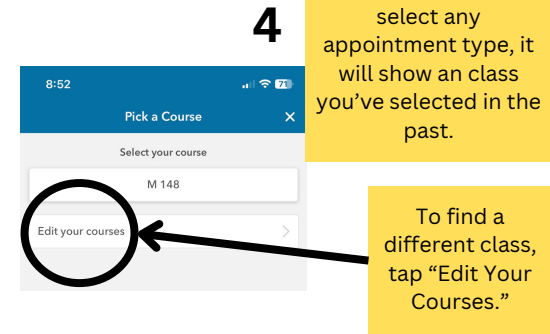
4

select any appointment type, it will show an class you've selected in the past.

8:52

71

Pick a Course

×

Select your course

M 148

Edit your courses

>

To find a different class, tap "Edit Your Courses."